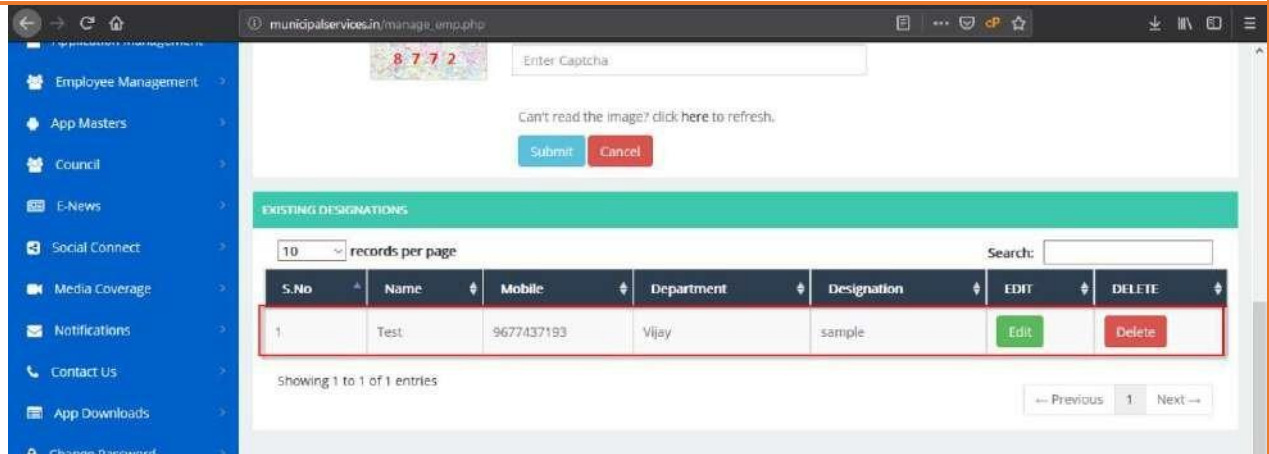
municipalservices.in/manage_emp.php

Application Management
Employee Management
App Masters
Council
E-News
Social Connect
Media Coverage
Notifications
Contact Us
App Downloads
Change Password

8772

Enter Captcha

Can't read the image? click here to refresh.

Submit Cancel

EXISTING DESIGNATIONS

10 records per page

Search:

| S.No | Name | Mobile | Department | Designation | EDIT | DELETE |
|---|---|---|---|---|---|---|
| 1 | Test | 9677437193 | Vijay | sample | Edit | Delete |

Showing 1 to 1 of 1 entries

← Previous 1 Next →